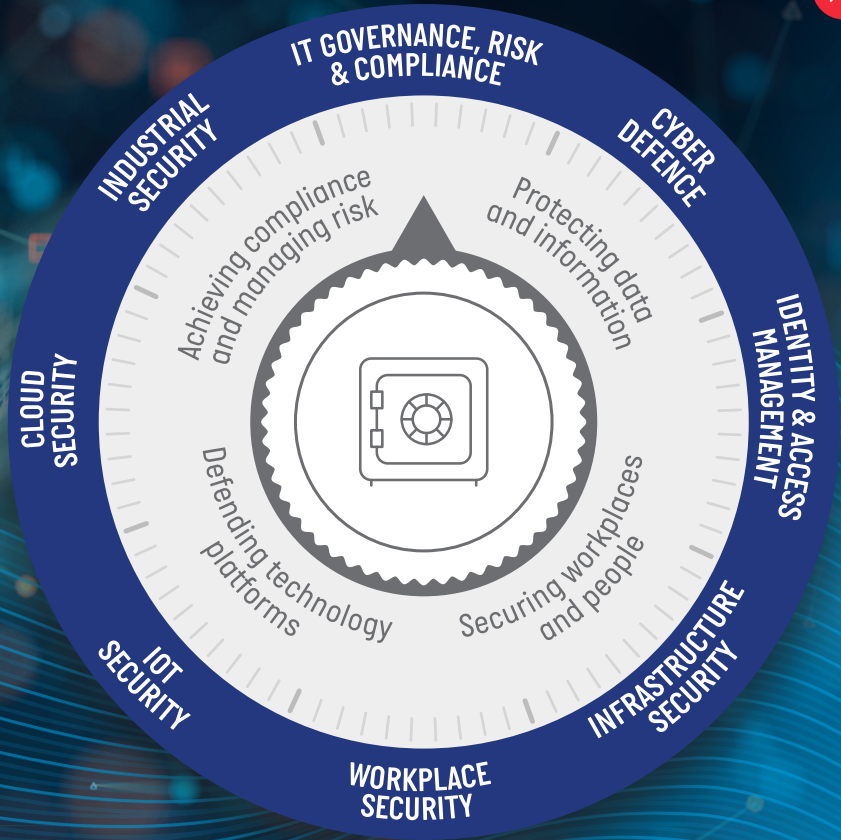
IT GOVERNANCE, RISK & COMPLIANCE

CYBER DEFENCE

IDENTITY & ACCESS MANAGEMENT

INFRASTRUCTURE SECURITY

WORKPLACE SECURITY

IOT SECURITY

CLOUD SECURITY

INDUSTRIAL SECURITY

Achieving compliance and managing risk

Protecting data and information

Securing workplaces and people

Defending technology platforms